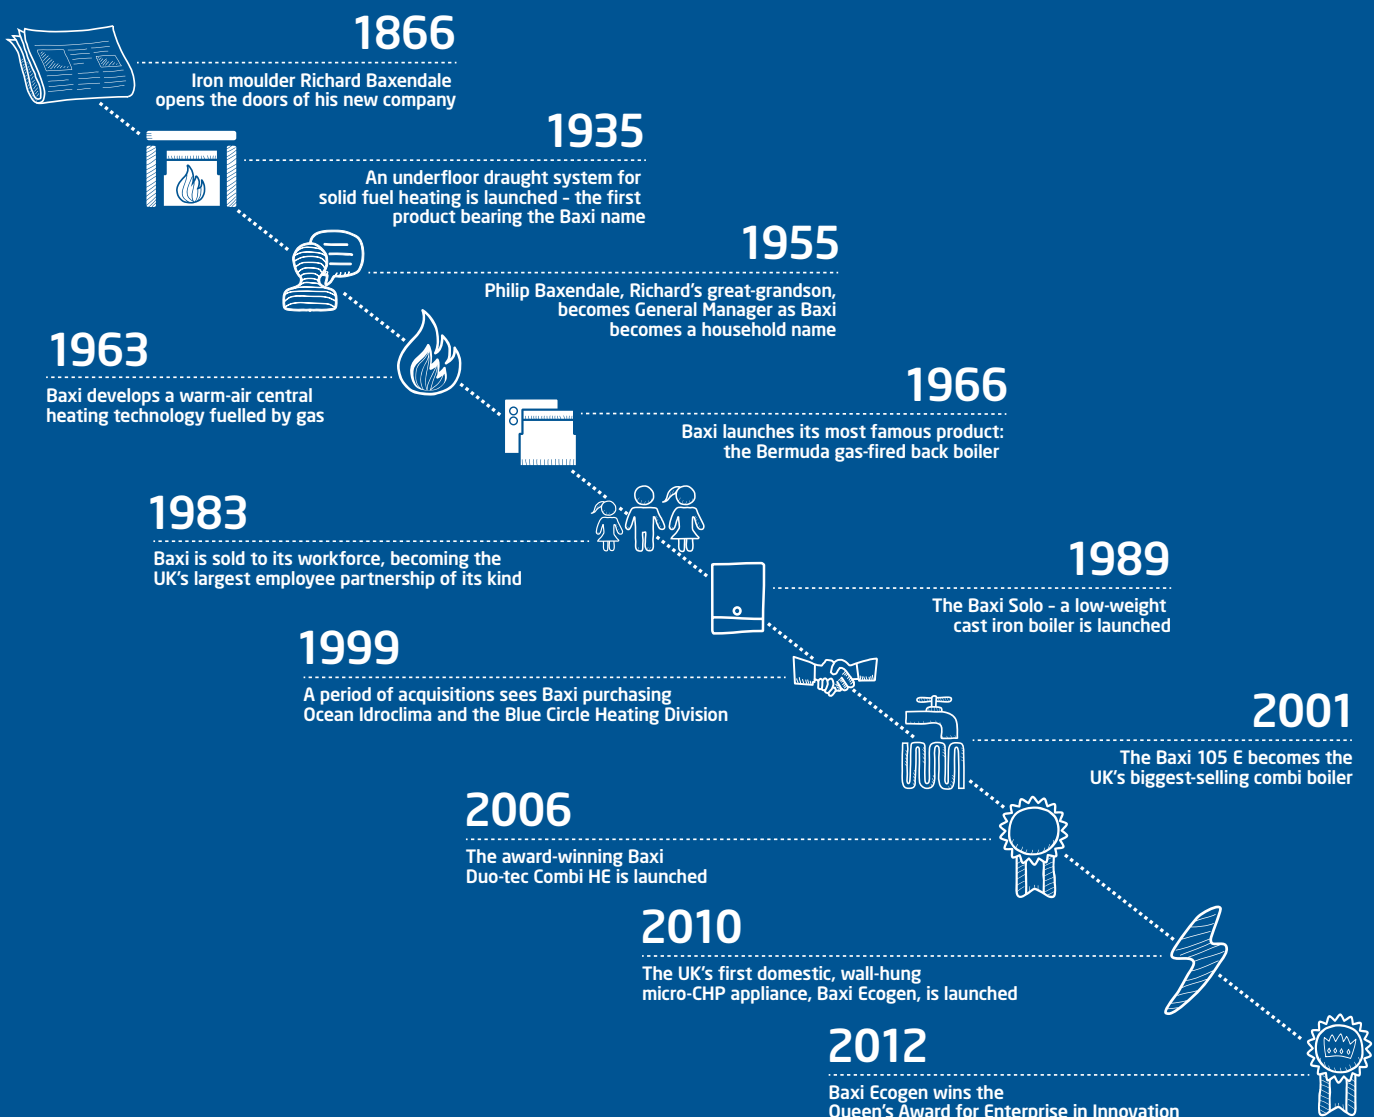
1866
Iron moulder Richard Baxendale opens the doors of his new company

1935
An underfloor draught system for solid fuel heating is launched - the first product bearing the Baxi name

1955
Philip Baxendale, Richard's great-grandson, becomes General Manager as Baxi becomes a household name

1963
Baxi develops a warm-air central heating technology fuelled by gas

1966
Baxi launches its most famous product: the Bermuda gas-fired back boiler

1983
Baxi is sold to its workforce, becoming the UK's largest employee partnership of its kind

1989
The Baxi Solo - a low-weight cast iron boiler is launched

1999
A period of acquisitions sees Baxi purchasing Ocean Idroclima and the Blue Circle Heating Division

2001
The Baxi 105 E becomes the UK's biggest-selling combi boiler

2006
The award-winning Baxi Duo-tec Combi HE is launched

2010
The UK's first domestic, wall-hung micro-CHP appliance, Baxi Ecogen, is launched

2012
Baxi Ecogen wins the Queen's Award for Enterprise in Innovation